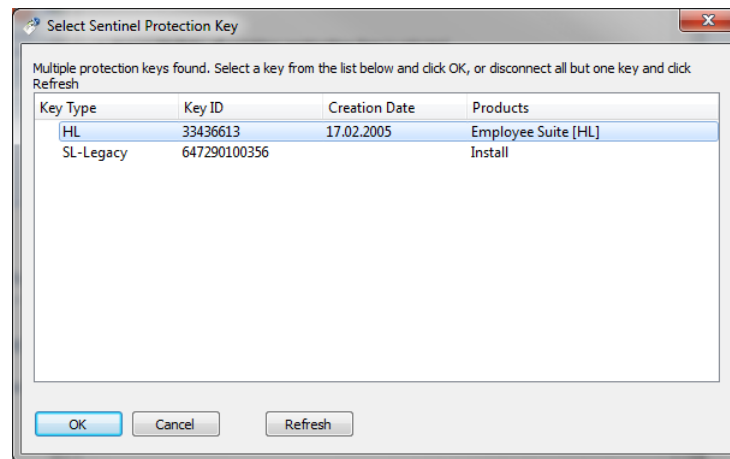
Select Sentinel Protection Key

Multiple protection keys found. Select a key from the list below and click OK, or disconnect all but one key and click Refresh

| Key Type | Key ID | Creation Date | Products |
|---|---|---|---|
| HL | 33436613 | 17.02.2005 | Employee Suite [HL] |
| SL-Legacy | 647290100356 | | Install |

OK Cancel Refresh